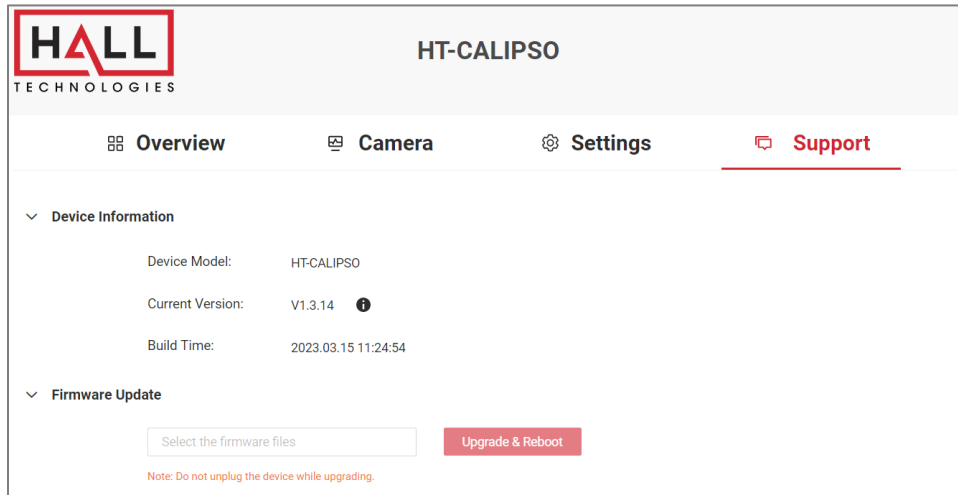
HALL
TECHNOLOGIES

HT-CALIPSO

Overview Camera Settings Support

Device Information

Device Model: HT-CALIPSO

Current Version: V1.3.14

Build Time: 2023.03.15 11:24:54

Firmware Update

Select the firmware files

Upgrade & Reboot

Note: Do not unplug the device while upgrading.